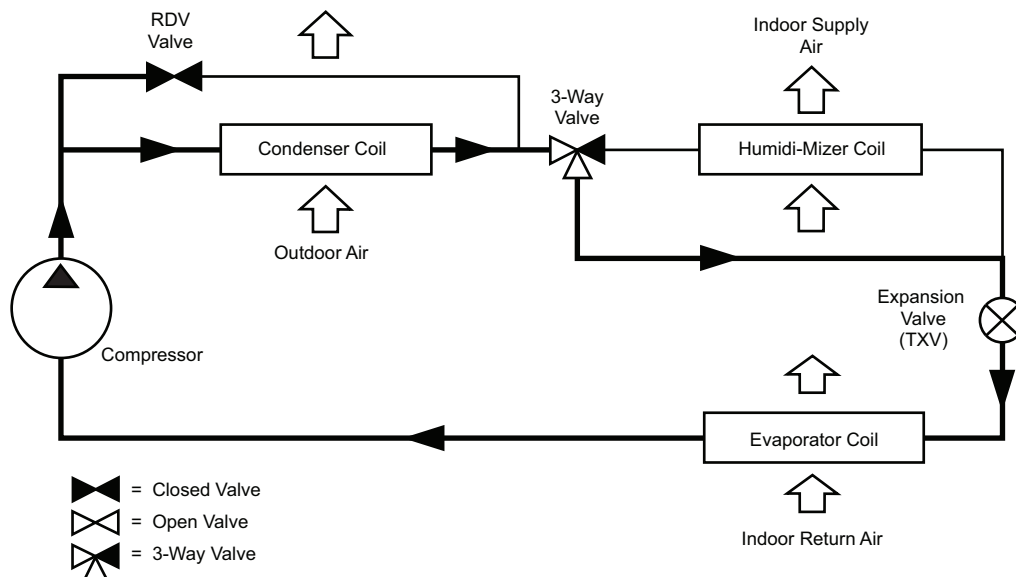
RDV Valve

Indoor Supply Air

3-Way Valve

Condenser Coil

Humidi-Mizer Coil

Outdoor Air

Expansion Valve (TXV)

Compressor

Evaporator Coil

= Closed Valve

= Open Valve

= 3-Way Valve

Indoor Return Air